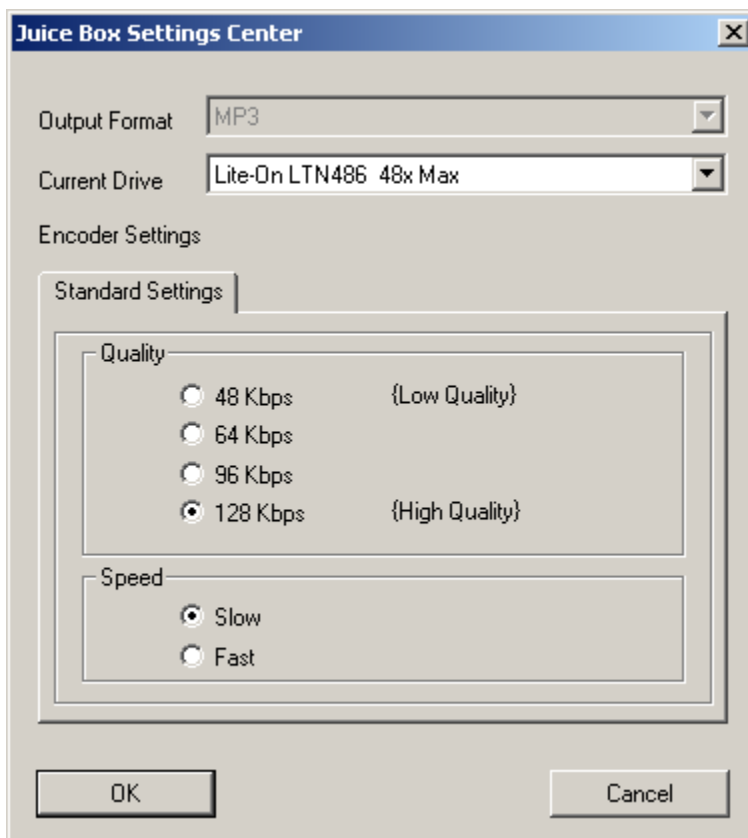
Juice Box Settings Center

Output Format MP3

Current Drive Lite-On LTN486 48x Max

Encoder Settings

Standard Settings

Quality

48 Kbps {Low Quality}

64 Kbps

96 Kbps

128 Kbps {High Quality}

Speed

Slow

Fast

OK

Cancel